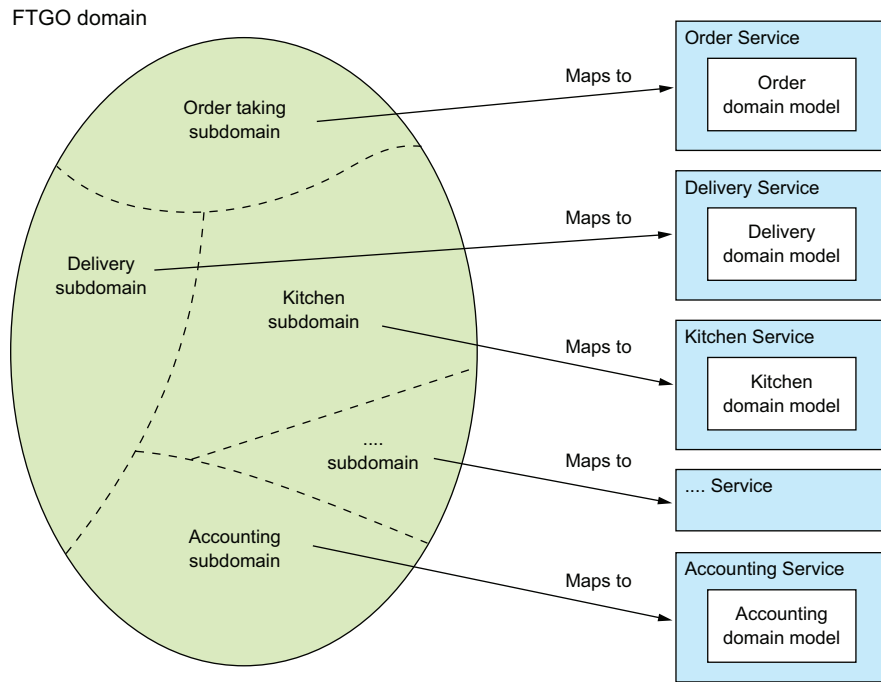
FTGO domain

Order taking subdomain

Delivery subdomain

Kitchen subdomain

.... subdomain

Accounting subdomain

Maps to

Maps to

Maps to

Maps to

Maps to

Order Service

Order domain model

Delivery Service

Delivery domain model

Kitchen Service

Kitchen domain model

.... Service

Accounting Service

Accounting domain model